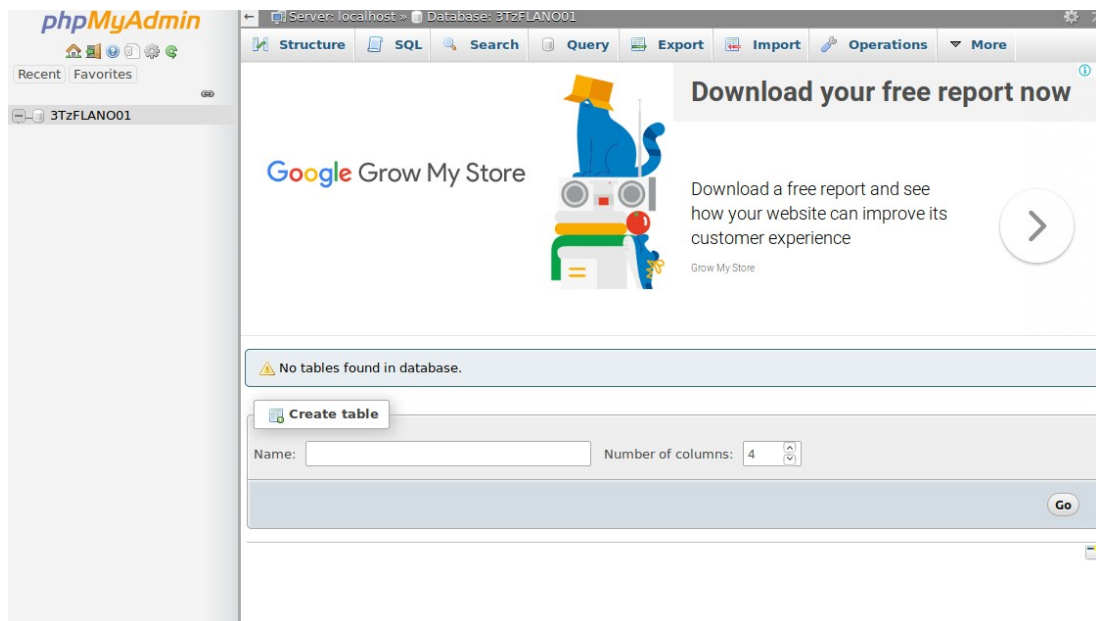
phpMyAdmin

Recent Favorites

3TzFLANO01

Server: localhost » Database: 3TzFLANO01

Structure SQL Search Query Export Import Operations More

Download your free report now

Google Grow My Store

Download a free report and see how your website can improve its customer experience

Grow My Store

No tables found in database.

Create table

Name:

Number of columns: 4

Go